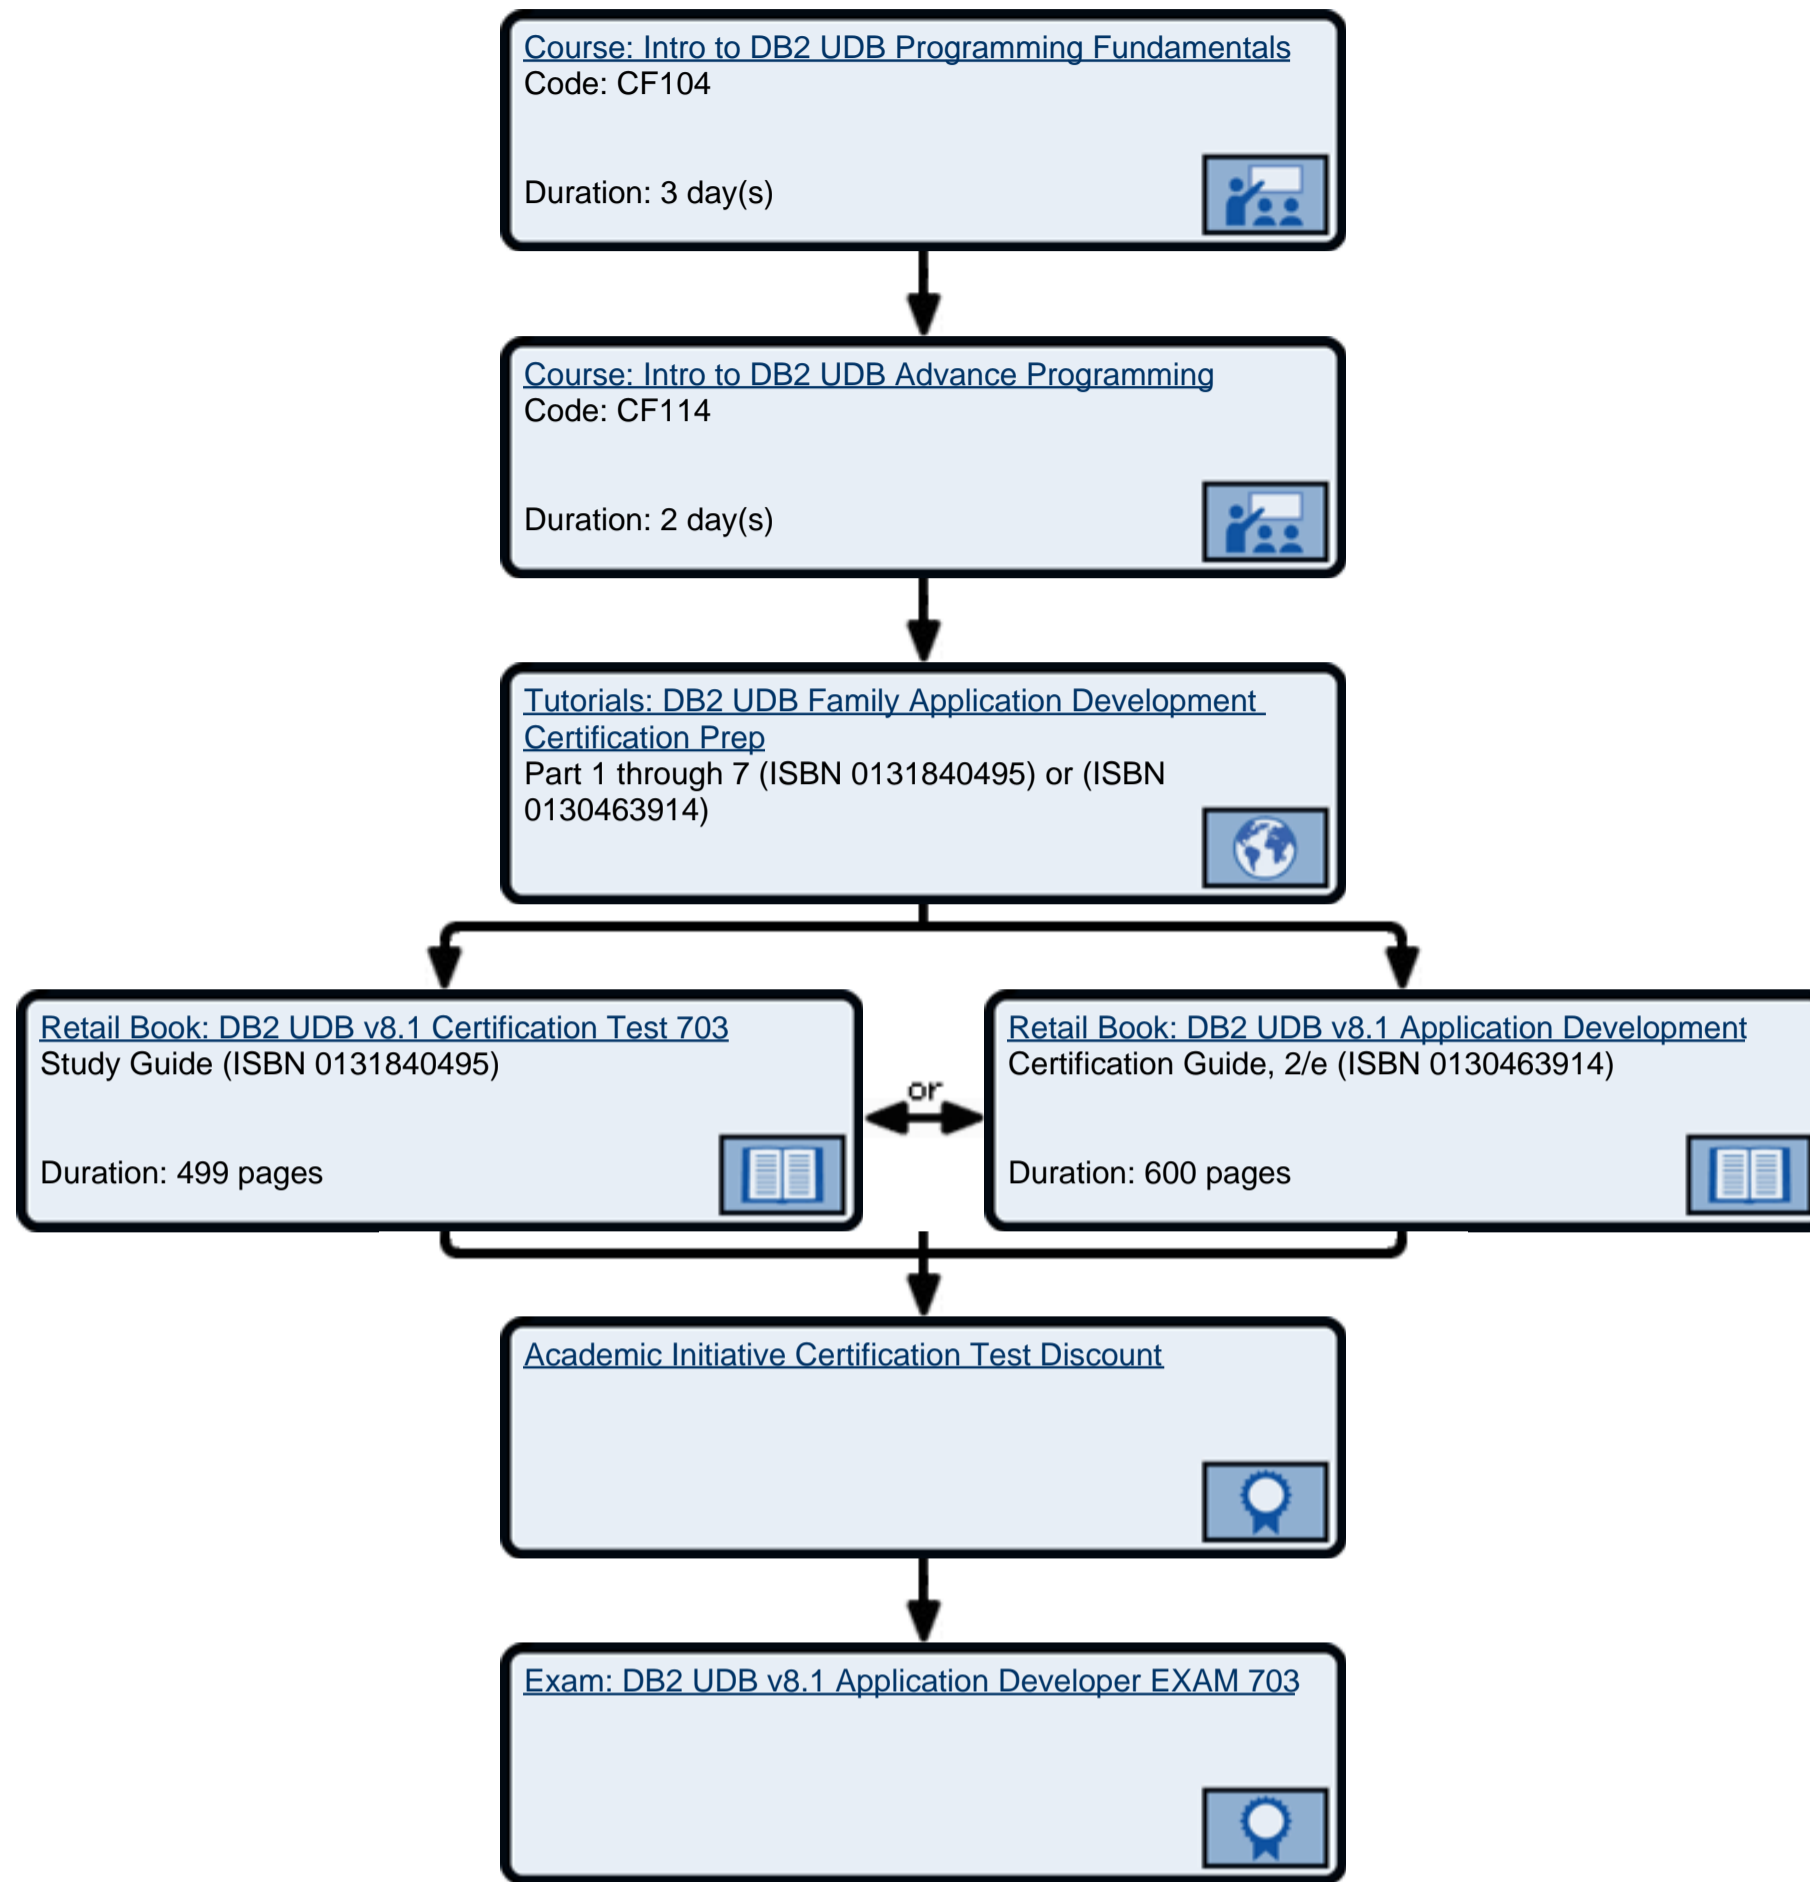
Course: Intro to DB2 UDB Programming Fundamentals
Code: CF104

Duration: 3 day(s)

Course: Intro to DB2 UDB Advance Programming
Code: CF114

Duration: 2 day(s)

Tutorials: DB2 UDB Family Application Development Certification Prep
Part 1 through 7 (ISBN 0131840495) or (ISBN 0130463914)

Retail Book: DB2 UDB v8.1 Certification Test 703
Study Guide (ISBN 0131840495)

Duration: 499 pages

or

Retail Book: DB2 UDB v8.1 Application Development
Certification Guide, 2/e (ISBN 0130463914)

Duration: 600 pages

Academic Initiative Certification Test Discount

Exam: DB2 UDB v8.1 Application Developer EXAM 703